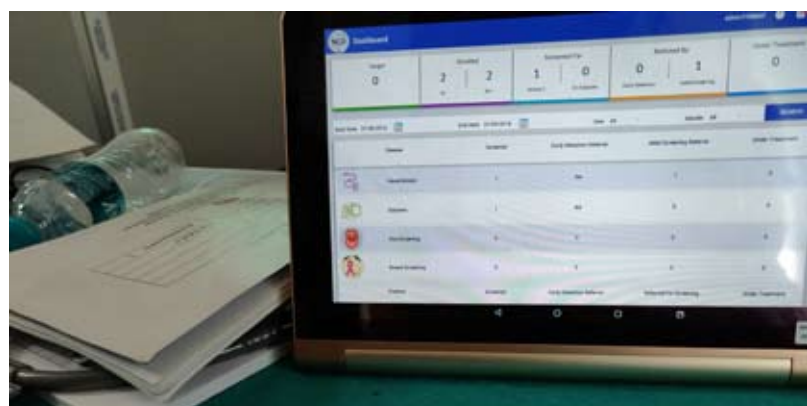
Dashboard

Target 0

Enrolled 2 | 2

Screened For 1 | 0

Referred By 0 | 1

Under Treatment 0

Search

Start Date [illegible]

End Date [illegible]

| Disease | Screened | Early Detection Referral | Referred for Screening | Under Treatment |
|---|---|---|---|---|
| Hypertension | 1 | NA | 1 | 0 |
| Diabetes | 1 | NA | 0 | 0 |
| Oral Screening | 0 | 0 | 0 | 0 |
| Breast Screening | 0 | 0 | 0 | 0 |
| Disease | Screened | Early Detection Referral | Referred for Screening | Under Treatment |